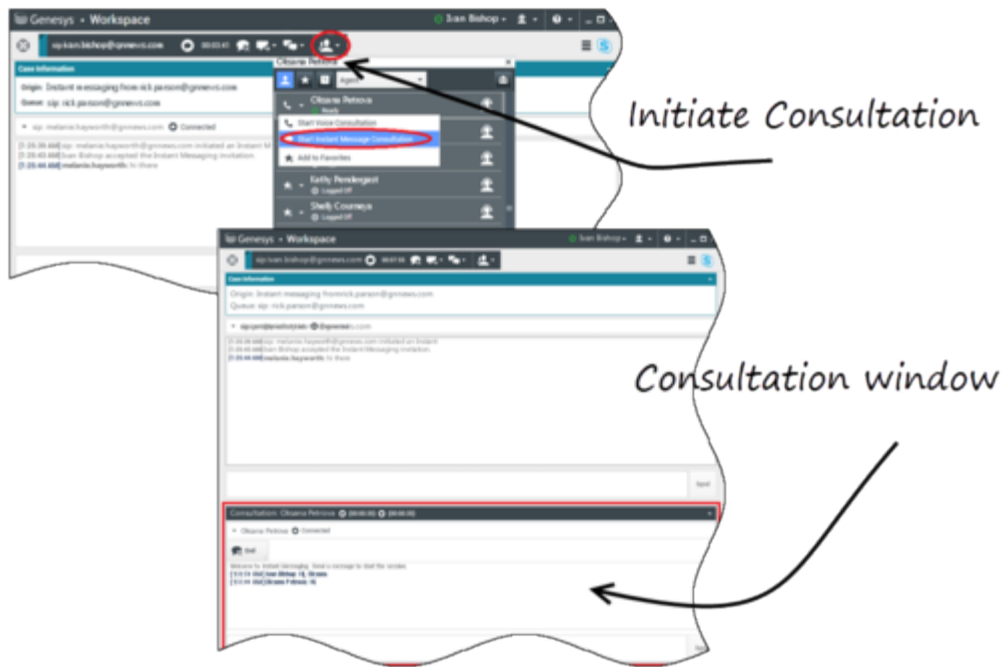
Genesys • Workspace

Ivan Bishop

sip:ivan.bishop@gmnews.com 00:03:43

Case Information

Origin: Instant messaging from nick.parson@gmnews.com

Queue: sip: nick.parson@gmnews.com

sip: melanie.hayworth@gmnews.com Connected

[3:29:38 AM] sip: melanie.hayworth@gmnews.com initiated an Instant M

[3:29:43 AM] Ivan Bishop accepted the Instant Messaging invitation.

[3:29:44 AM] melanie.hayworth: hi there

Olksana Petrova

Agent

Oksana Petrova

Ready

Start Voice Consultation

Start Instant Message Consultation

Add to Favorites

Kathy Pendergast

Logged Off

Shelly Cournoya

Logged Off

Initiate Consultation

Genesys • Workspace

Ivan Bishop

sip:ivan.bishop@gmnews.com 00:07:58

Case Information

Origin: Instant messaging from nick.parson@gmnews.com

Queue: sip: nick.parson@gmnews.com

sip:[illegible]@gmnews.com

[3:29:38 AM] sip: melanie.hayworth@gmnews.com initiated an Instant

[3:29:43 AM] Ivan Bishop accepted the Instant Messaging invitation.

[3:29:44 AM] melanie.hayworth: hi there

Send

Consultation: Oksana Petrova (00:00:00) (00:00:00)

Oksana Petrova Connected

End

Welcome to Instant Messaging. Send a message to start the session.

[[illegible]] Ivan Bishop: hi, Oksana

[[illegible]] Oksana Petrova: hi

Consultation window